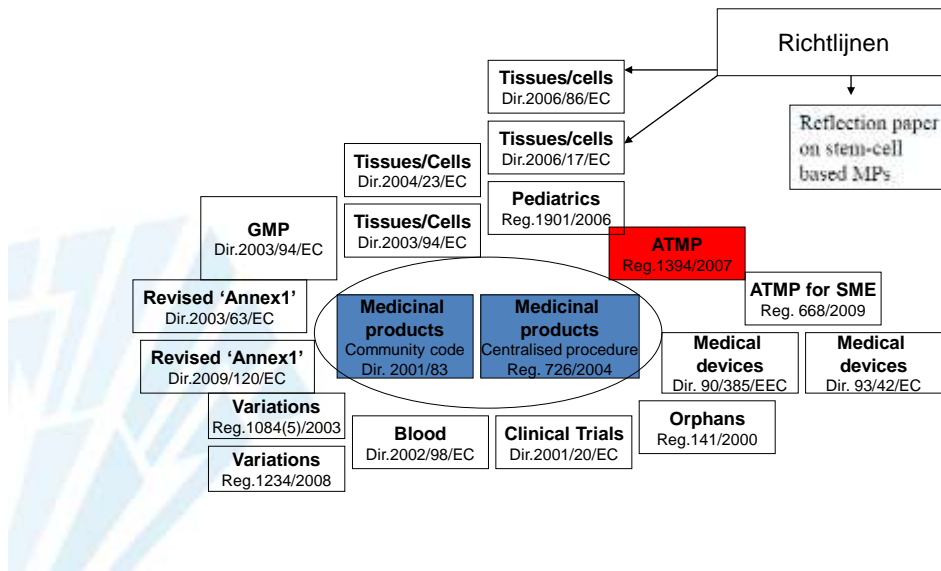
Richtlijnen

Tissues/cells
Dir.2006/86/EC

Reflection paper on stem-cell based MPs

Tissues/cells
Dir.2006/17/EC

Tissues/Cells
Dir.2004/23/EC

Pediatrics
Reg.1901/2006

GMP
Dir.2003/94/EC

Tissues/Cells
Dir.2003/94/EC

ATMP
Reg.1394/2007

ATMP for SME
Reg. 668/2009

Revised 'Annex1'
Dir.2003/63/EC

Medicinal products
Community code
Dir. 2001/83

Medicinal products
Centralised procedure
Reg. 726/2004

Revised 'Annex1'
Dir.2009/120/EC

Medical devices
Dir. 90/385/EEC

Medical devices
Dir. 93/42/EC

Variations
Reg.1084(5)/2003

Blood
Dir.2002/98/EC

Clinical Trials
Dir.2001/20/EC

Orphans
Reg.141/2000

Variations
Reg.1234/2008